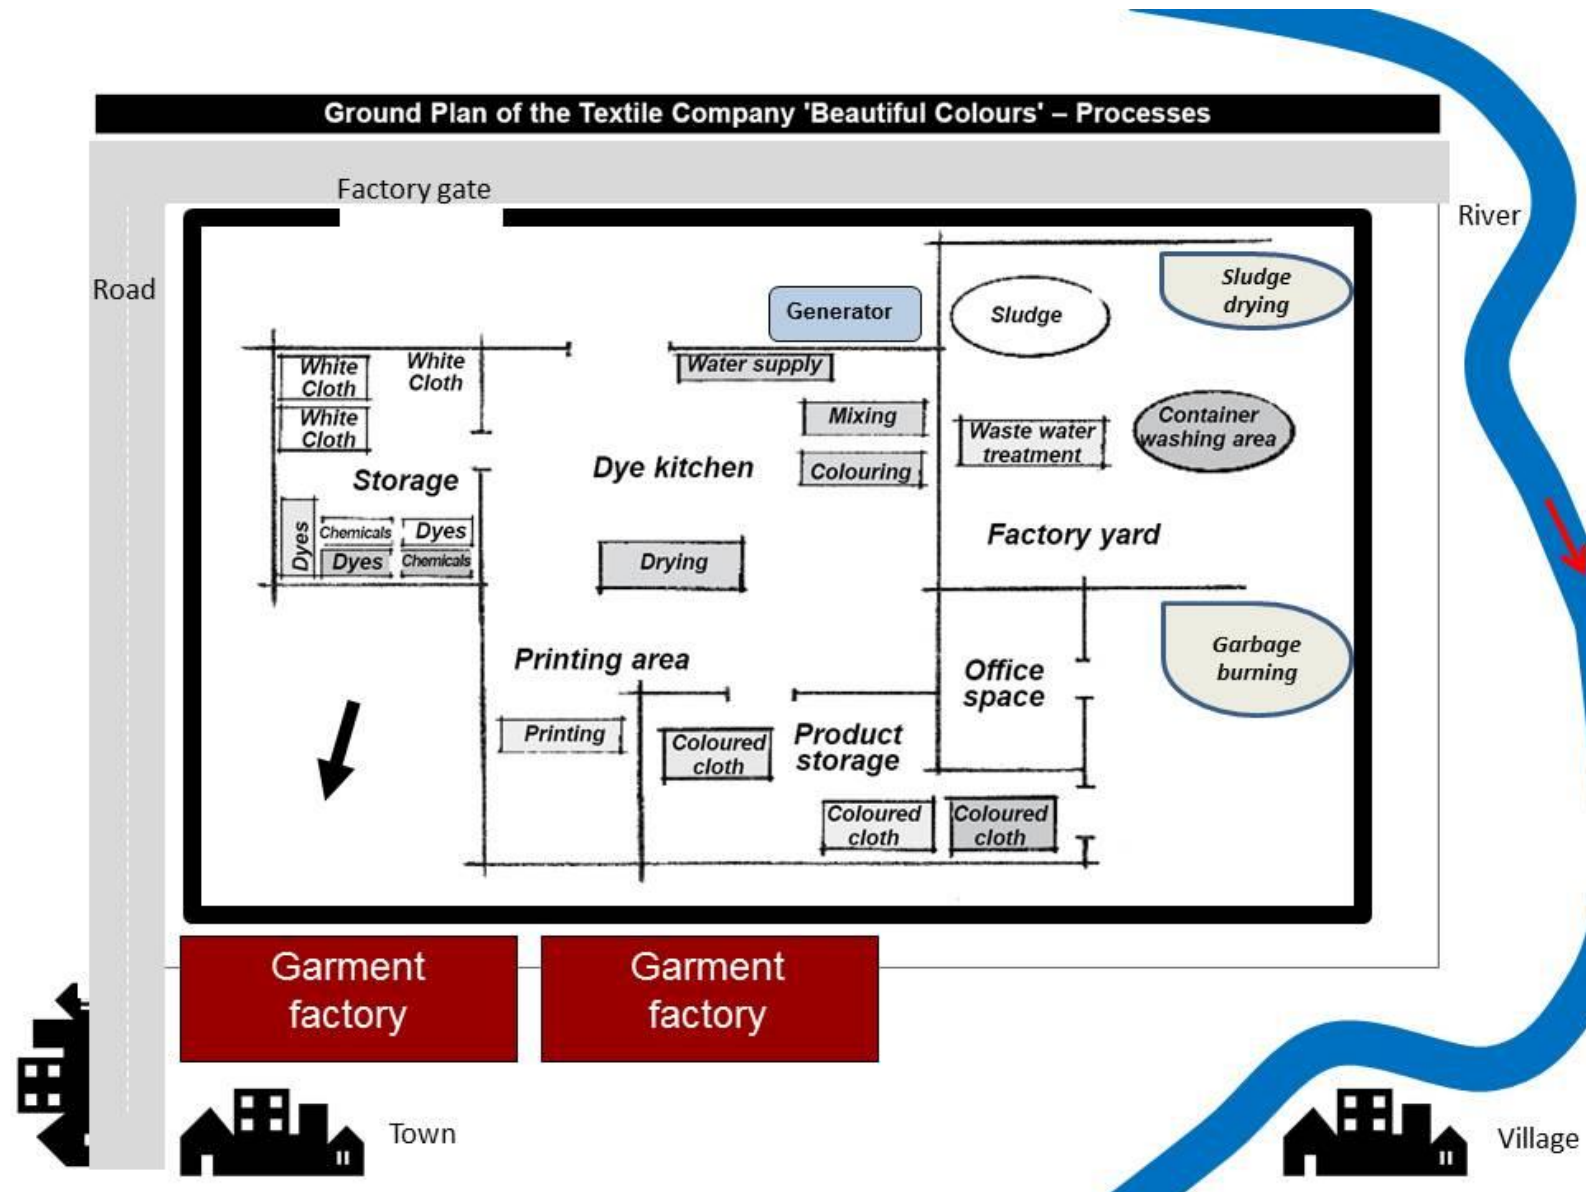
Ground Plan of the Textile Company 'Beautiful Colours' – Processes

Factory gate

Road

River

White Cloth
White Cloth
White Cloth
Storage
Dyes
Chemicals
Dyes
Dyes
Chemicals

Generator
Water supply
Mixing
Dye kitchen
Colouring
Drying

Sludge
Sludge drying
Waste water treatment
Container washing area
Factory yard

Printing area
Printing
Coloured cloth
Product storage
Coloured cloth
Coloured cloth

Office space
Garbage burning

Garment factory
Garment factory

Town
Village